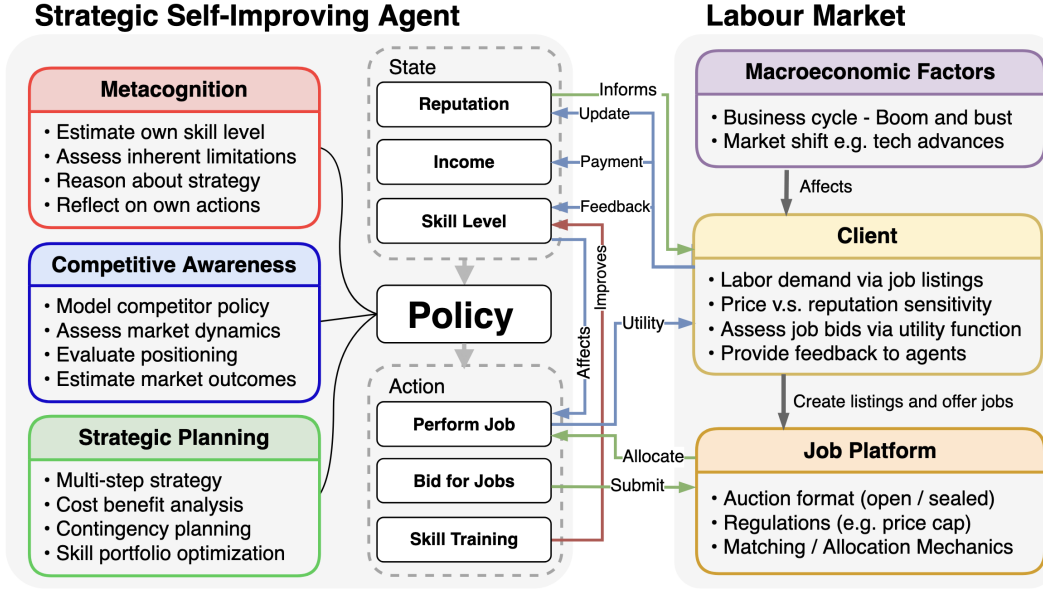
Strategic Self-Improving Agent

Metacognition
• Estimate own skill level
• Assess inherent limitations
• Reason about strategy
• Reflect on own actions

Competitive Awareness
• Model competitor policy
• Assess market dynamics
• Evaluate positioning
• Estimate market outcomes

Strategic Planning
• Multi-step strategy
• Cost benefit analysis
• Contingency planning
• Skill portfolio optimization

State
Reputation
Income
Skill Level

Policy

Action
Perform Job
Bid for Jobs
Skill Training

Informs
Update
Payment
Feedback
Improves
Affects
Utility
Allocate
Submit

Labour Market

Macroeconomic Factors
• Business cycle - Boom and bust
• Market shift e.g. tech advances

Affects

Client
• Labor demand via job listings
• Price v.s. reputation sensitivity
• Assess job bids via utility function
• Provide feedback to agents

Create listings and offer jobs

Job Platform
• Auction format (open / sealed)
• Regulations (e.g. price cap)
• Matching / Allocation Mechanics